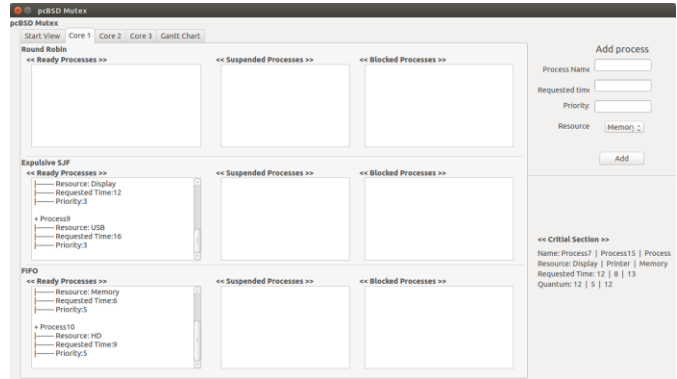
pcBSD Mutex
pcBSD Mutex
Start View | Core 1 | Core 2 | Core 3 | Gantt Chart

Round Robin
<< Ready Processes >>
<< Suspended Processes >>
<< Blocked Processes >>

Expulsive SJF
<< Ready Processes >>
|—— Resource: Display
|—— Requested Time:12
|—— Priority:3

+ Process9
|—— Resource: USB
|—— Requested Time:16
|—— Priority:3
<< Suspended Processes >>
<< Blocked Processes >>

FIFO
<< Ready Processes >>
|—— Resource: Memory
|—— Requested Time:6
|—— Priority:5

+ Process10
|—— Resource: HD
|—— Requested Time:9
|—— Priority:5
<< Suspended Processes >>
<< Blocked Processes >>

Add process
Process Name
Requested time
Priority
Resource Memory
Add

<< Critial Section >>
Name: Process7 | Process15 | Process
Resource: Display | Printer | Memory
Requested Time: 12 | 8 | 13
Quantum: 12 | 5 | 12